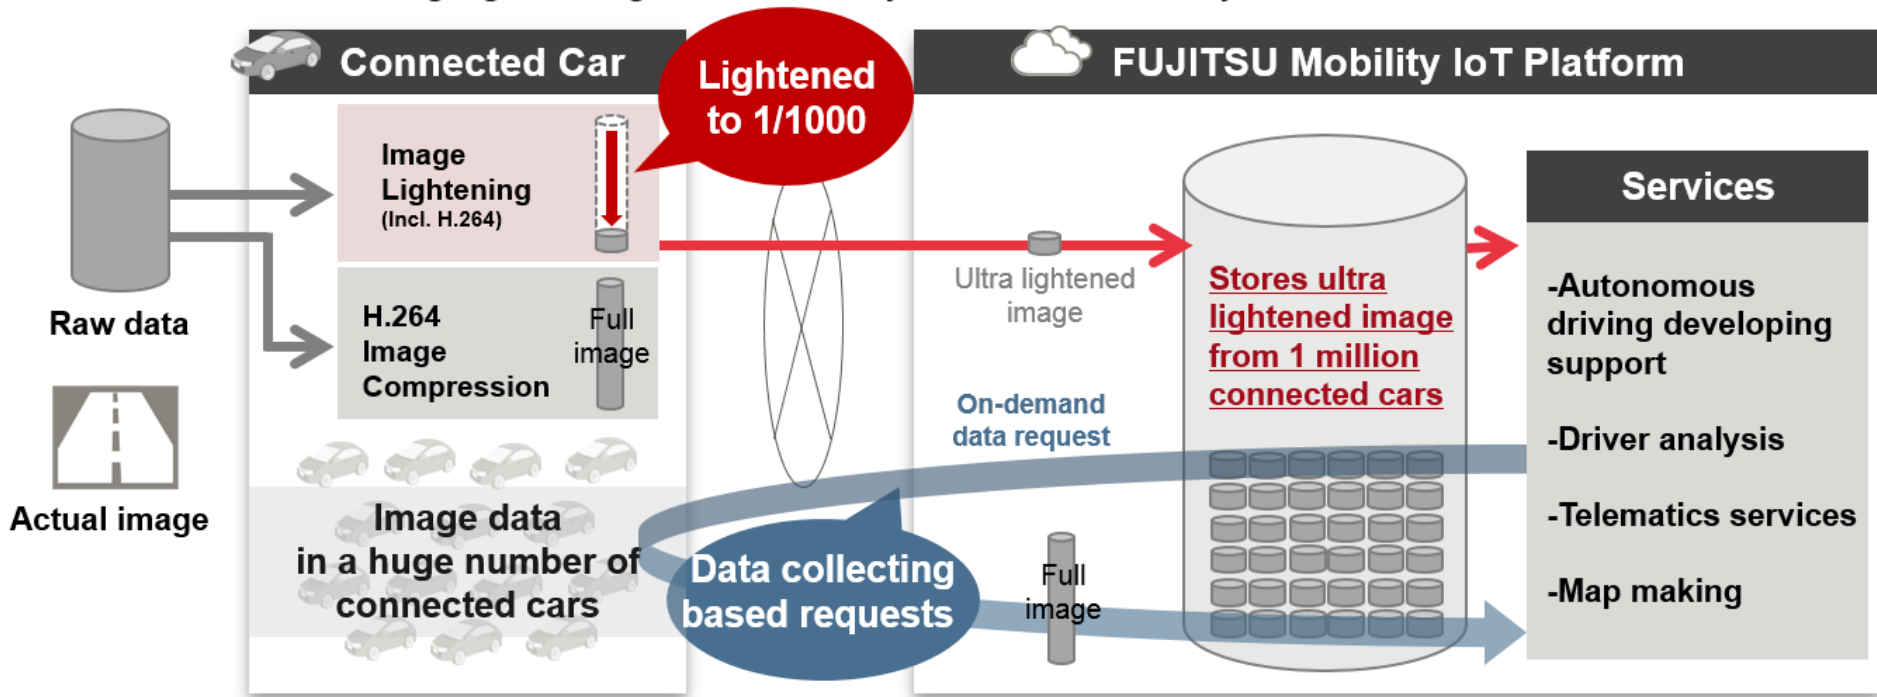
Connected Car

Lightened to 1/1000

FUJITSU Mobility IoT Platform

Raw data

Actual image

Image Lightening (Incl. H.264)

H.264 Image Compression

Full image

Image data in a huge number of connected cars

Data collecting based requests

Ultra lightened image

On-demand data request

Full image

Stores ultra lightened image from 1 million connected cars

Services

-Autonomous driving developing support

-Driver analysis

-Telematics services

-Map making